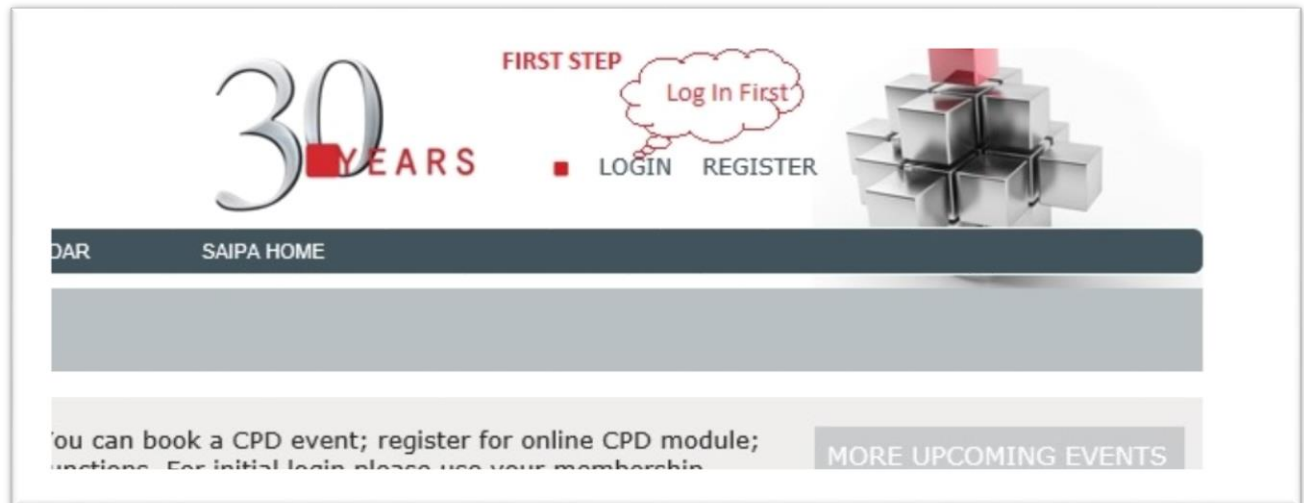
30 YEARS

FIRST STEP

Log In First

LOGIN REGISTER

DAR SAIPA HOME

'ou can book a CPD event; register for online CPD module; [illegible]unctions. For initial login please use your membership

MORE UPCOMING EVENTS